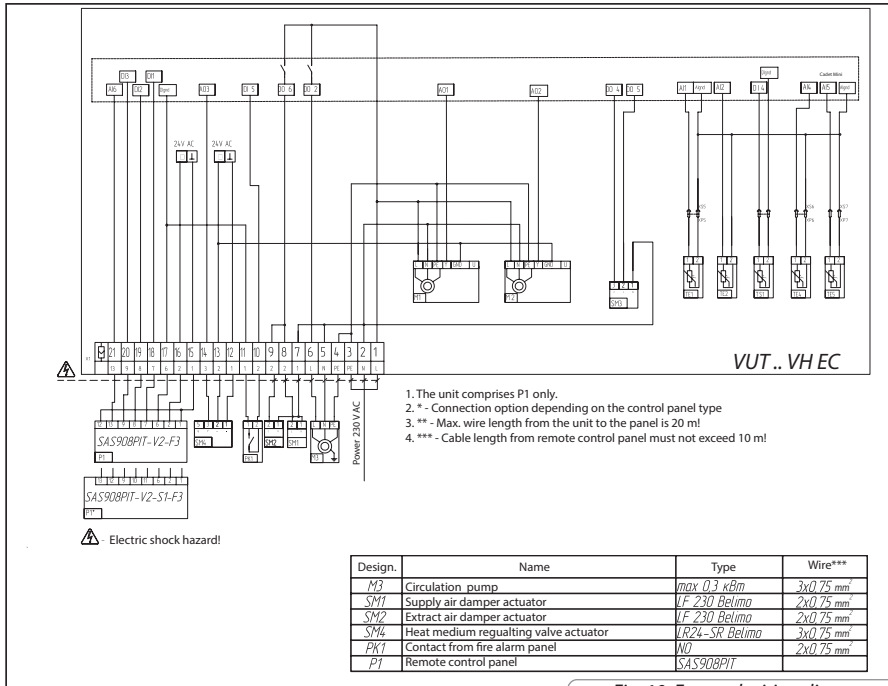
DI3 DI1
AI6 DI2 Bgnd AO3 DI5 DO6 DO2 AO1 AO2 DO4 DO5 AI1 Bgnd AI2 DI4 Bgnd AI4 AI5 Bgnd Cadet Mini

24V AC 24V AC

M1 M2 SM3

TE1 TE2 TE3 TE4 TE5

21 20 19 18 17 16 15 14 13 12 11 10 9 8 7 6 5 4 3 2 1

PE N L

VUT .. VH EC

Power 230 V AC

SAS908PIT-V2-F3
P1

SAS908PIT-V2-S1-F3
P1*

SM4 PK1 SM2 SM1 M3

1. The unit comprises P1 only.
2. * - Connection option depending on the control panel type
3. ** - Max. wire length from the unit to the panel is 20 m!
4. *** - Cable length from remote control panel must not exceed 10 m!

- Electric shock hazard!

| Design. | Name | Type | Wire*** |
|---|---|---|---|
| M3 | Circulation pump | max 0,3 кВт | $3x0,75$ mm$^2$ |
| SM1 | Supply air damper actuator | LF 230 Belimo | $2x0,75$ mm$^2$ |
| SM2 | Extract air damper actuator | LF 230 Belimo | $2x0,75$ mm$^2$ |
| SM4 | Heat medium regualting valve actuator | LR24-SR Belimo | $3x0,75$ mm$^2$ |
| PK1 | Contact from fire alarm panel | NO | $2x0,75$ mm$^2$ |
| P1 | Remote control panel | SAS908PIT | |

Fig. 19. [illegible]